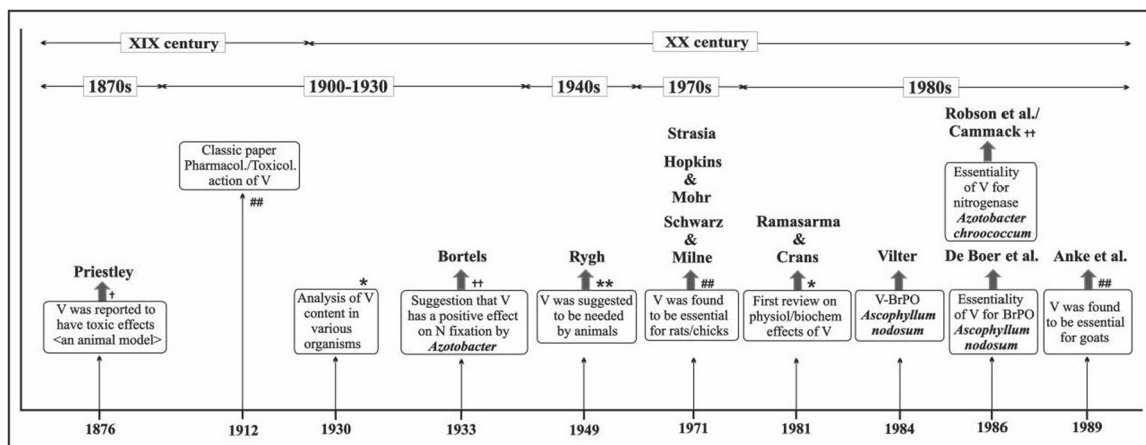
XIX century

XX century

1870s

1900-1930

1940s

1970s

1980s

Classic paper Pharmacol./Toxicol. action of V

##

Strasia

Hopkins & Mohr

Schwarz & Milne

##

Robson et al./ Cammack ††

Essentiality of V for nitrogenase *Azotobacter chroococcum*

Priestley †

V was reported to have toxic effects <an animal model>

*

Analysis of V content in various organisms

Bortels ††

Suggestion that V has a positive effect on N fixation by *Azotobacter*

Rygh **

V was suggested to be needed by animals

V was found to be essential for rats/chicks

Ramasarma & Crans *

First review on physiol/biochem effects of V

Vilter

V-BrPO *Ascophyllum nodosum*

De Boer et al.

Essentiality of V for BrPO *Ascophyllum nodosum*

Anke et al. ##

V was found to be essential for goats

1876

1912

1930

1933

1949

1971

1981

1984

1986

1989